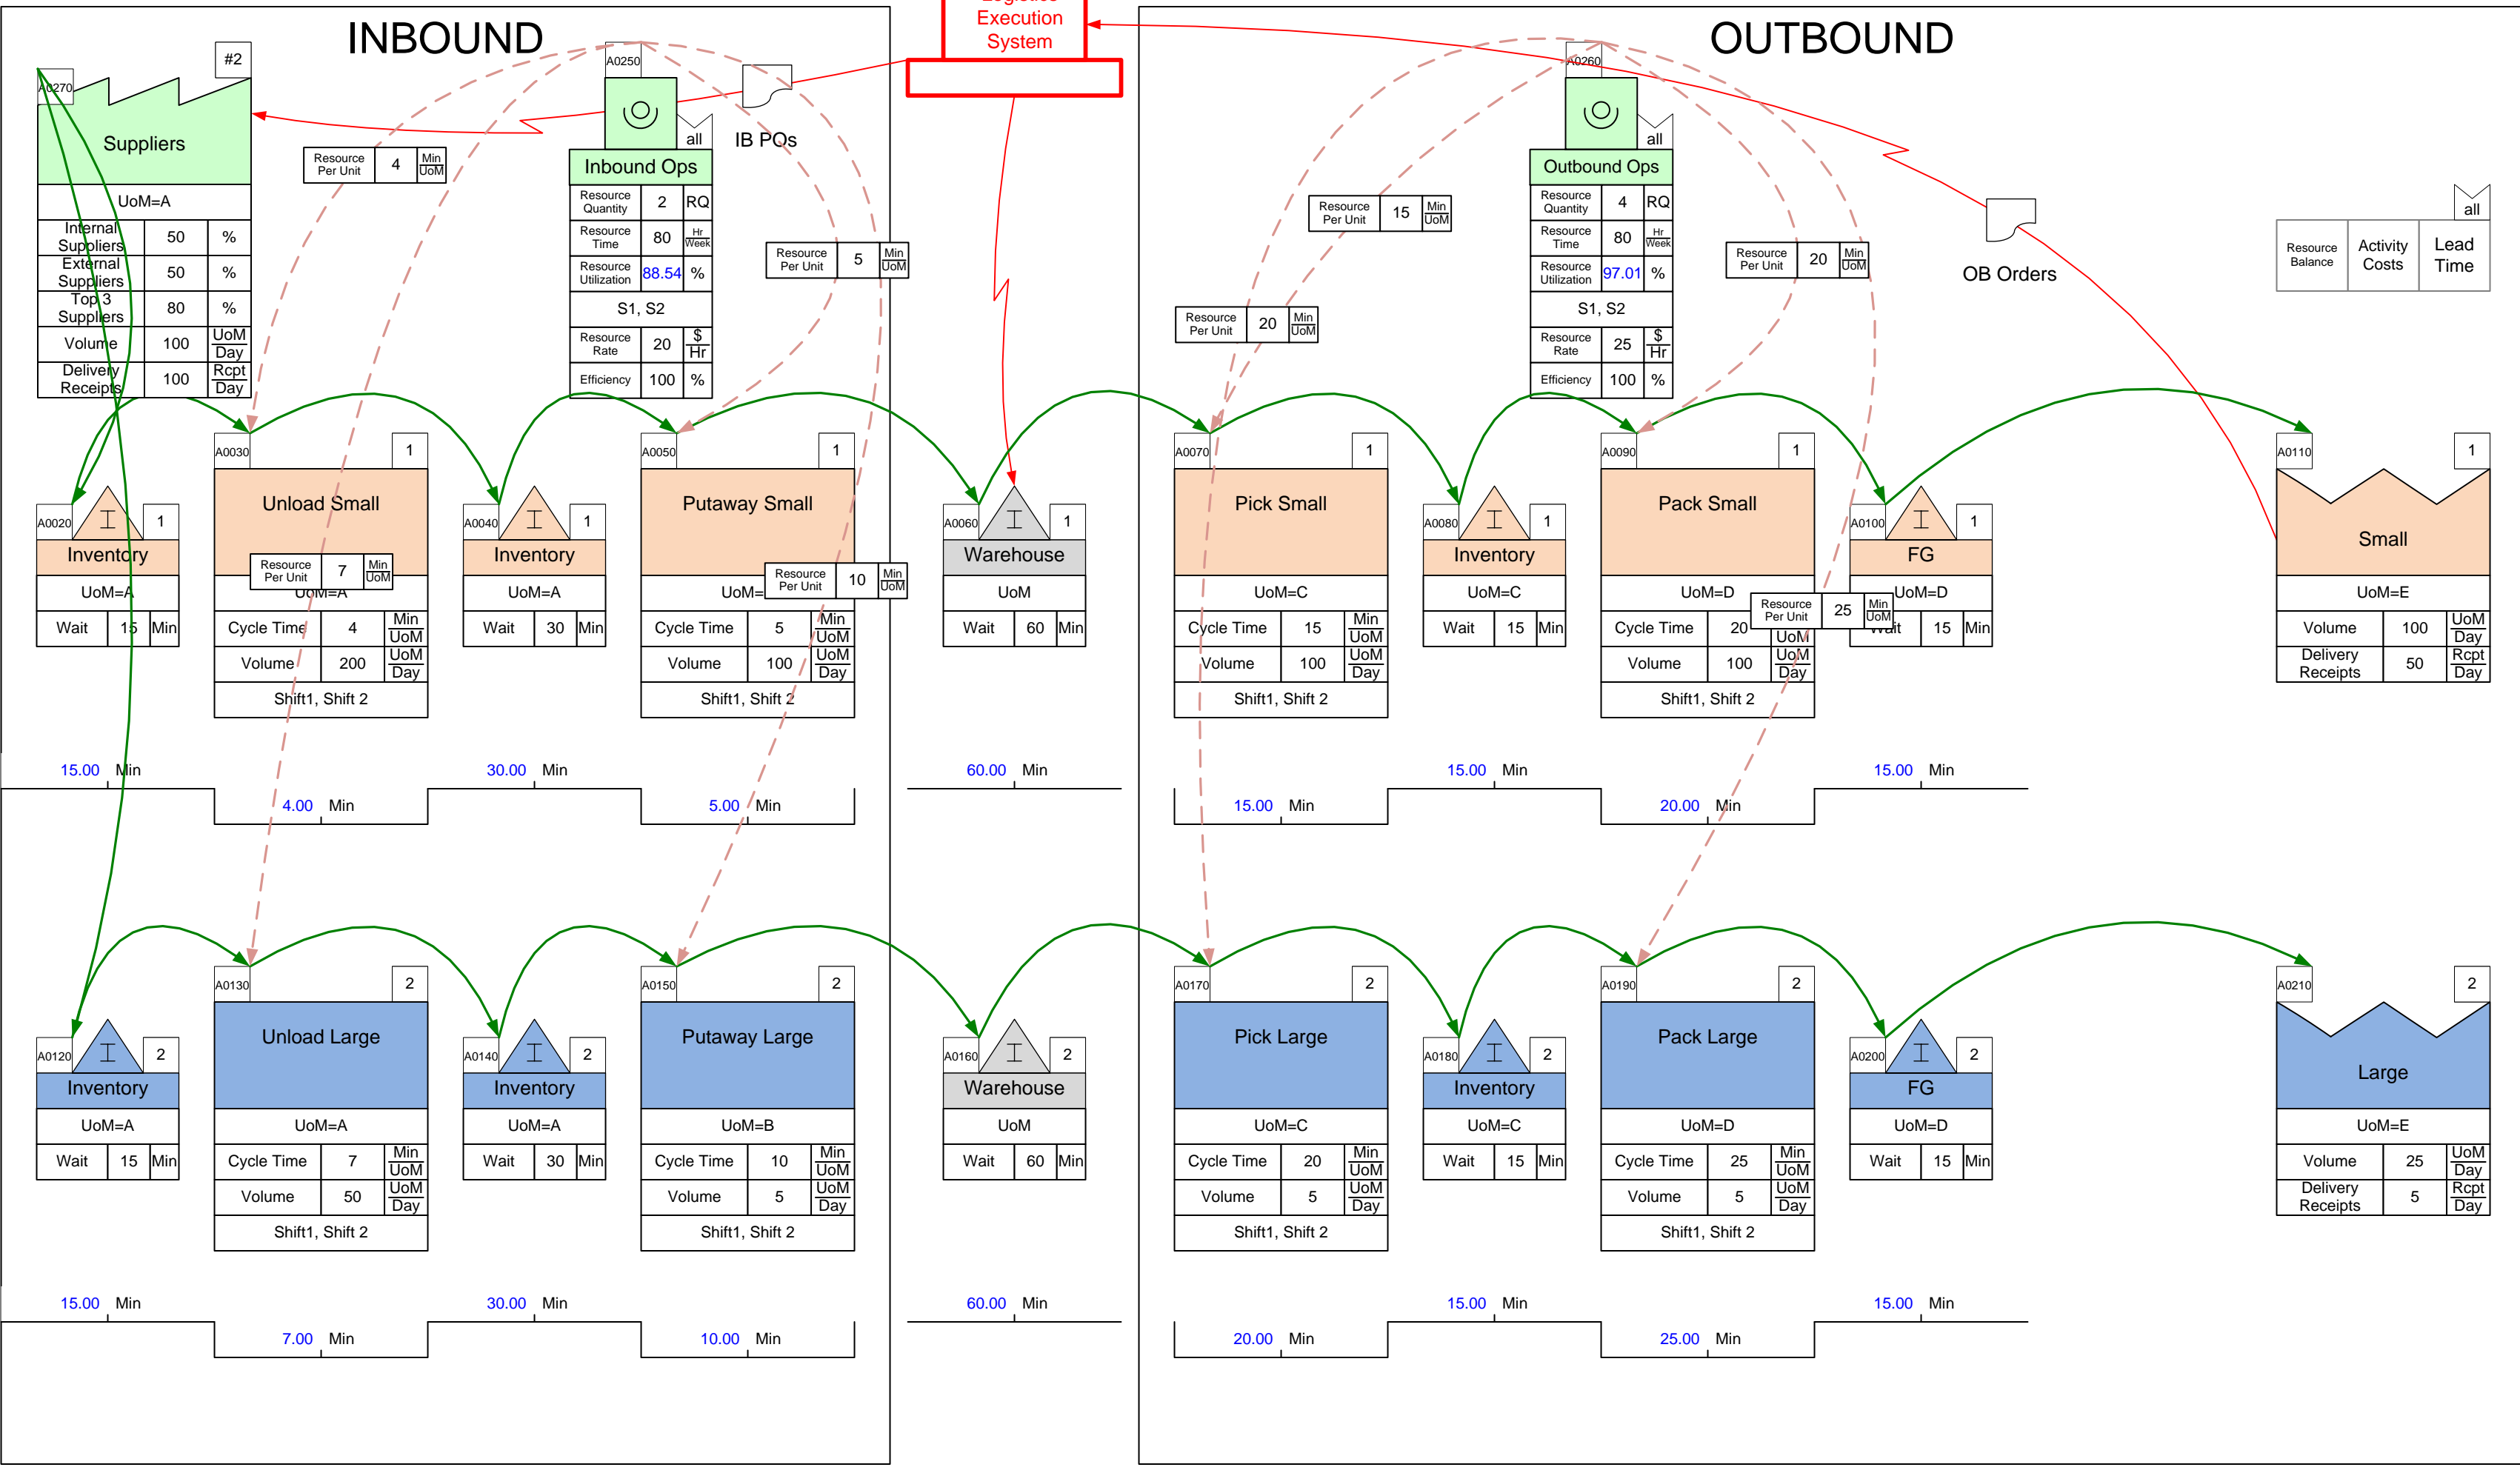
INBOUND

OUTBOUND

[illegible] Execution System

#2

A0270

Suppliers

UoM=A

| Internal Suppliers | 50 | % |
|---|---|---|
| External Suppliers | 50 | % |
| Top 3 Suppliers | 80 | % |
| Volume | 100 | UoM Day |
| Delivery Receipts | 100 | Rcpt Day |

Resource Per Unit 4 Min UoM

A0250

all

IB POs

Inbound Ops

| Resource Quantity | 2 | RQ |
|---|---|---|
| Resource Time | 80 | Hr Week |
| Resource Utilization | 88.54 | % |
| S1, S2 | | |
| Resource Rate | 20 | $ Hr |
| Efficiency | 100 | % |

Resource Per Unit 5 Min UoM

A0260

all

Outbound Ops

| Resource Quantity | 4 | RQ |
|---|---|---|
| Resource Time | 80 | Hr Week |
| Resource Utilization | 97.01 | % |
| S1, S2 | | |
| Resource Rate | 25 | $ Hr |
| Efficiency | 100 | % |

Resource Per Unit 15 Min UoM

Resource Per Unit 20 Min UoM

Resource Per Unit 20 Min UoM

OB Orders

all

Resource Balance | Activity Costs | Lead Time

A0020 1 Inventory UoM=A Wait 15 Min

A0030 1 Unload Small
Resource Per Unit 7 Min UoM
UoM=A
Cycle Time 4 Min UoM
Volume 200 UoM Day
Shift1, Shift 2

A0040 1 Inventory UoM=A Wait 30 Min

A0050 1 Putaway Small
Resource Per Unit 10 Min UoM
UoM=
Cycle Time 5 Min UoM
Volume 100 UoM Day
Shift1, Shift 2

A0060 1 Warehouse UoM Wait 60 Min

A0070 1 Pick Small
UoM=C
Cycle Time 15 Min UoM
Volume 100 UoM Day
Shift1, Shift 2

A0080 1 Inventory UoM=C Wait 15 Min

A0090 1 Pack Small
UoM=D
Cycle Time 20 Min UoM
Volume 100 UoM Day
Shift1, Shift 2

Resource Per Unit 25 Min UoM

A0100 1 FG UoM=D Wait 15 Min

A0110 1 Small UoM=E
Volume 100 UoM Day
Delivery Receipts 50 Rcpt Day

15.00 Min
4.00 Min
30.00 Min
5.00 Min
60.00 Min
15.00 Min
15.00 Min
20.00 Min
15.00 Min

A0120 2 Inventory UoM=A Wait 15 Min

A0130 2 Unload Large
UoM=A
Cycle Time 7 Min UoM
Volume 50 UoM Day
Shift1, Shift 2

A0140 2 Inventory UoM=A Wait 30 Min

A0150 2 Putaway Large
UoM=B
Cycle Time 10 Min UoM
Volume 5 UoM Day
Shift1, Shift 2

A0160 2 Warehouse UoM Wait 60 Min

A0170 2 Pick Large
UoM=C
Cycle Time 20 Min UoM
Volume 5 UoM Day
Shift1, Shift 2

A0180 2 Inventory UoM=C Wait 15 Min

A0190 2 Pack Large
UoM=D
Cycle Time 25 Min UoM
Volume 5 UoM Day
Shift1, Shift 2

A0200 2 FG UoM=D Wait 15 Min

A0210 2 Large UoM=E
Volume 25 UoM Day
Delivery Receipts 5 Rcpt Day

15.00 Min
7.00 Min
30.00 Min
10.00 Min
60.00 Min
20.00 Min
15.00 Min
25.00 Min
15.00 Min